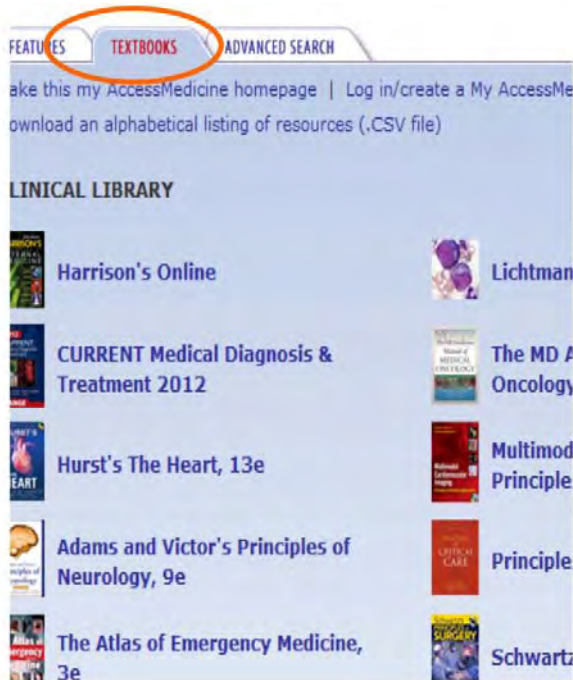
FEATURES | TEXTBOOKS | ADVANCED SEARCH

ake this my AccessMedicine homepage | Log in/create a My AccessMe

ownload an alphabetical listing of resources (.CSV file)

LINICAL LIBRARY

Harrison's Online

CURRENT Medical Diagnosis & Treatment 2012

Hurst's The Heart, 13e

Adams and Victor's Principles of Neurology, 9e

The Atlas of Emergency Medicine, 3e

Lichtman

The MD A Oncology

Multimod Principle

Principle

Schwartz